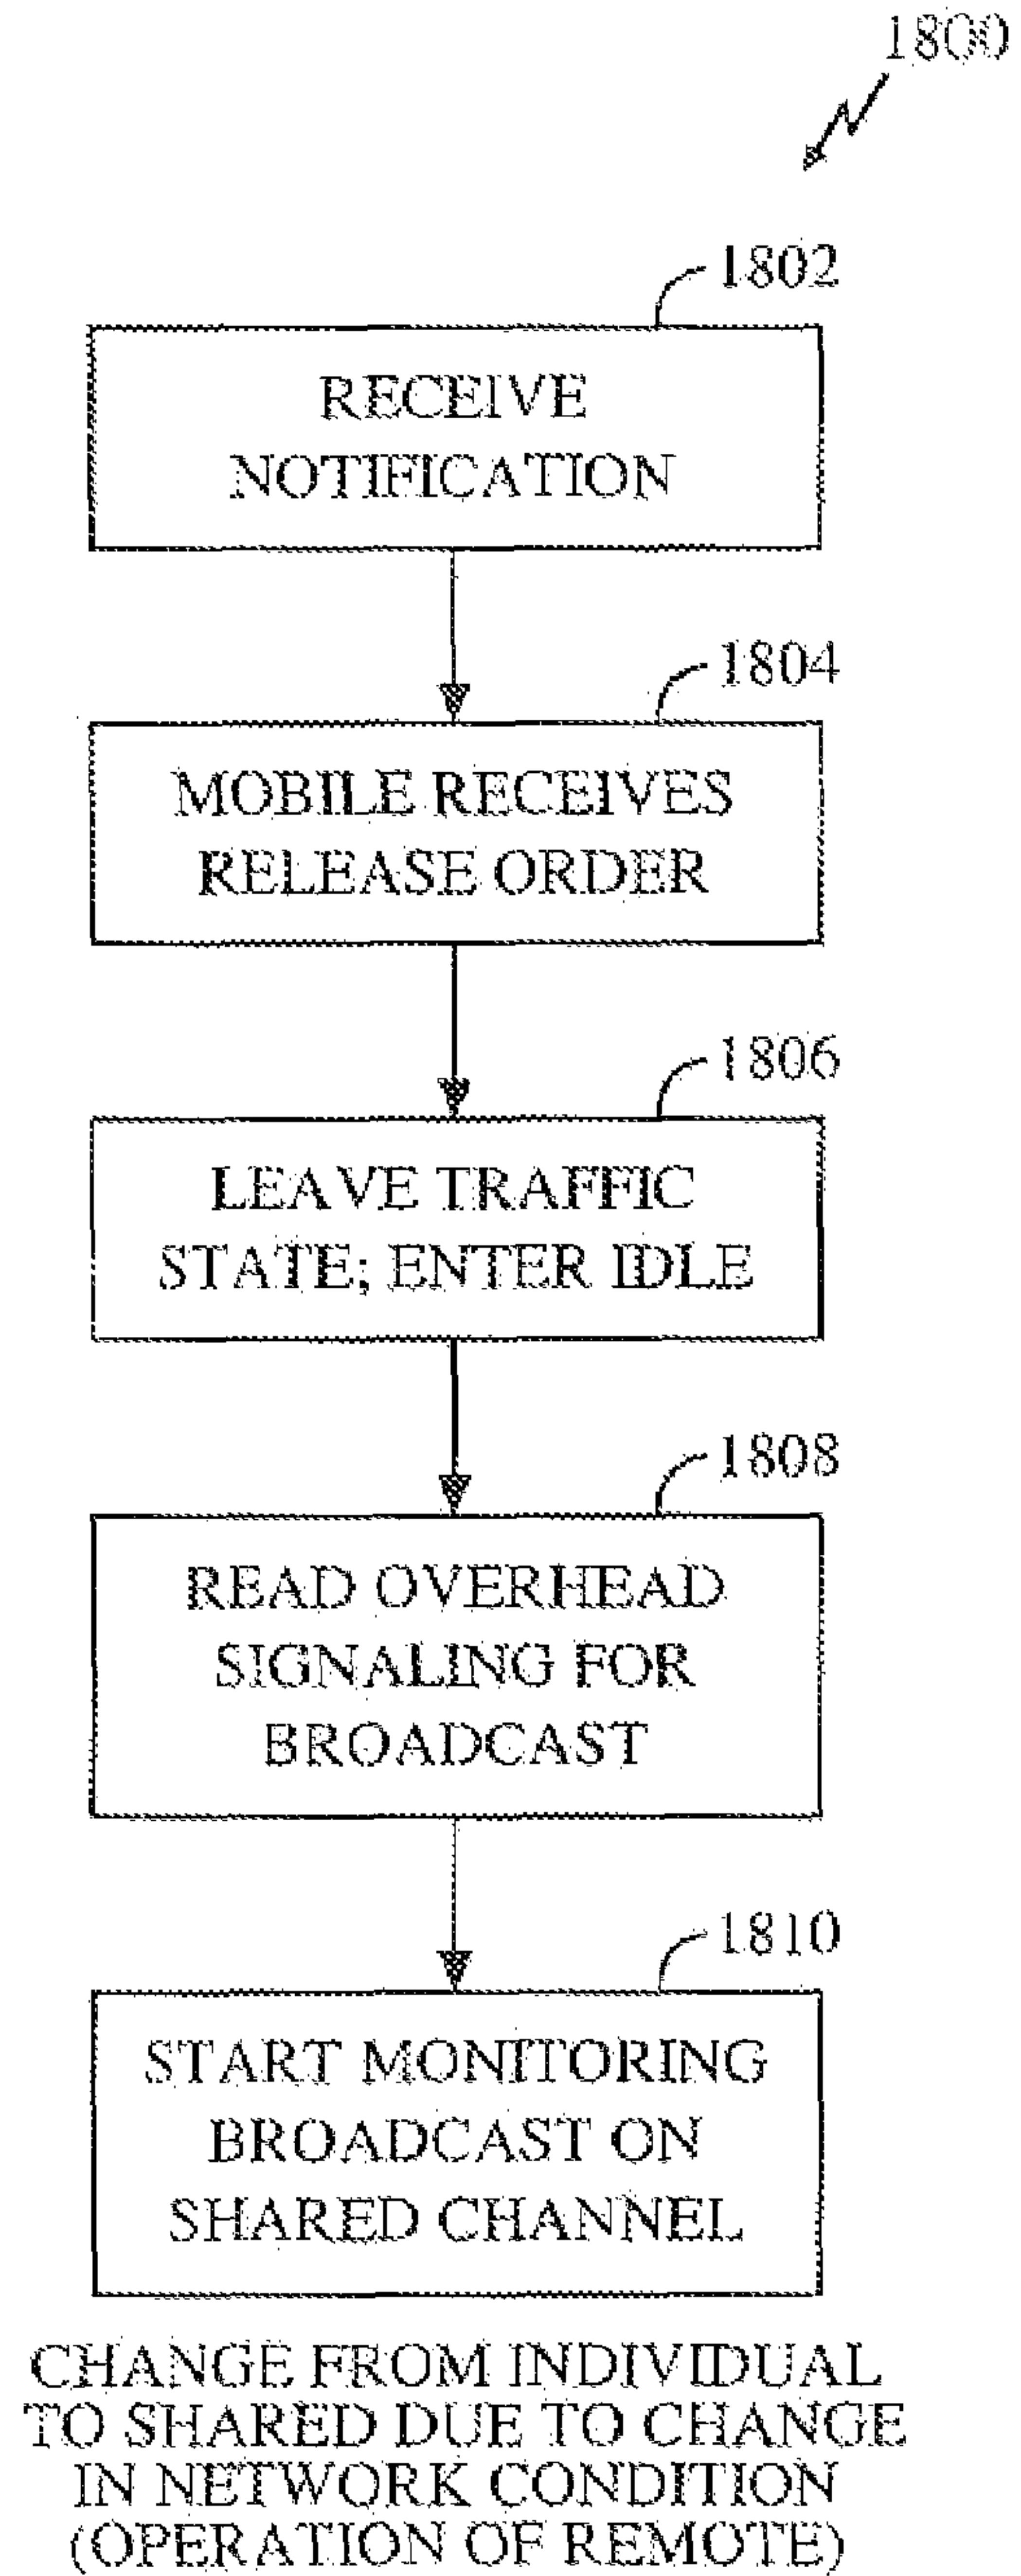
1800

1802

RECEIVE NOTIFICATION

1804

MOBILE RECEIVES RELEASE ORDER

1806

LEAVE TRAFFIC STATE; ENTER IDLE

1808

READ OVERHEAD SIGNALING FOR BROADCAST

1810

START MONITORING BROADCAST ON SHARED CHANNEL

CHANGE FROM INDIVIDUAL TO SHARED DUE TO CHANGE IN NETWORK CONDITION (OPERATION OF REMOTE)